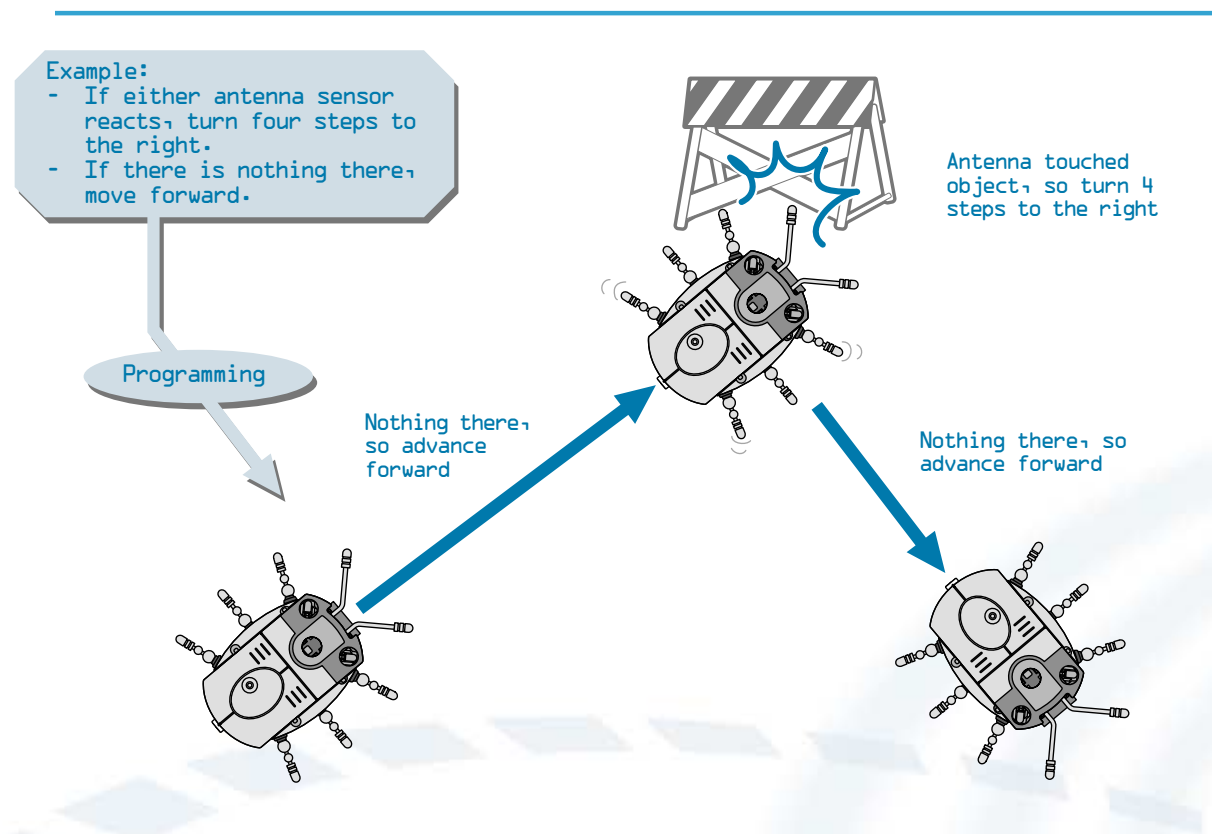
Example:
- If either antenna sensor reacts, turn four steps to the right.
- If there is nothing there, move forward.

Programming

Antenna touched object, so turn 4 steps to the right

Nothing there, so advance forward

Nothing there, so advance forward